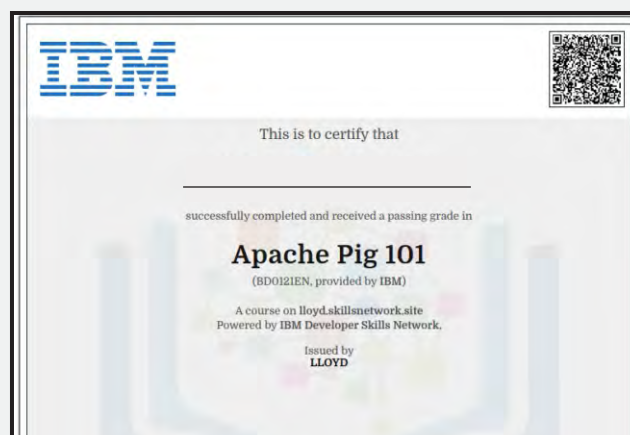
IBM

This is to certify that

successfully completed and received a passing grade in

Apache Pig 101

(BD0121EN, provided by IBM)

A course on lloyd.skillsnetwork.site
Powered by IBM Developer Skills Network.

Issued by
LLOYD